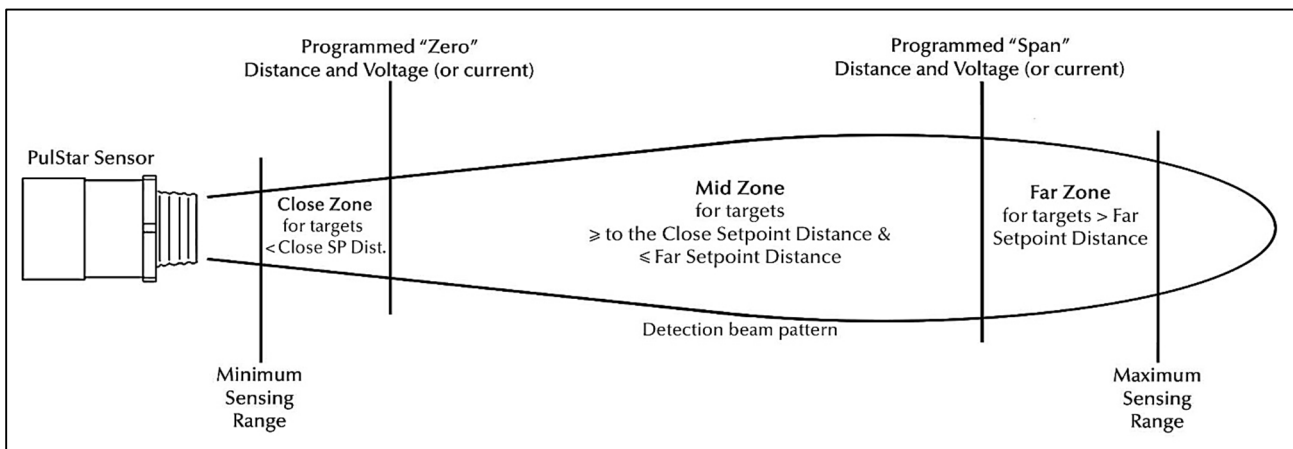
Programmed “Zero” Distance and Voltage (or current)

Programmed “Span” Distance and Voltage (or current)

PulStar Sensor

Close Zone
for targets
< Close SP Dist.

Mid Zone
for targets
$\geqslant$ to the Close Setpoint Distance &
$\leqslant$ Far Setpoint Distance

Far Zone
for targets > Far Setpoint Distance

Detection beam pattern

Minimum Sensing Range

Maximum Sensing Range